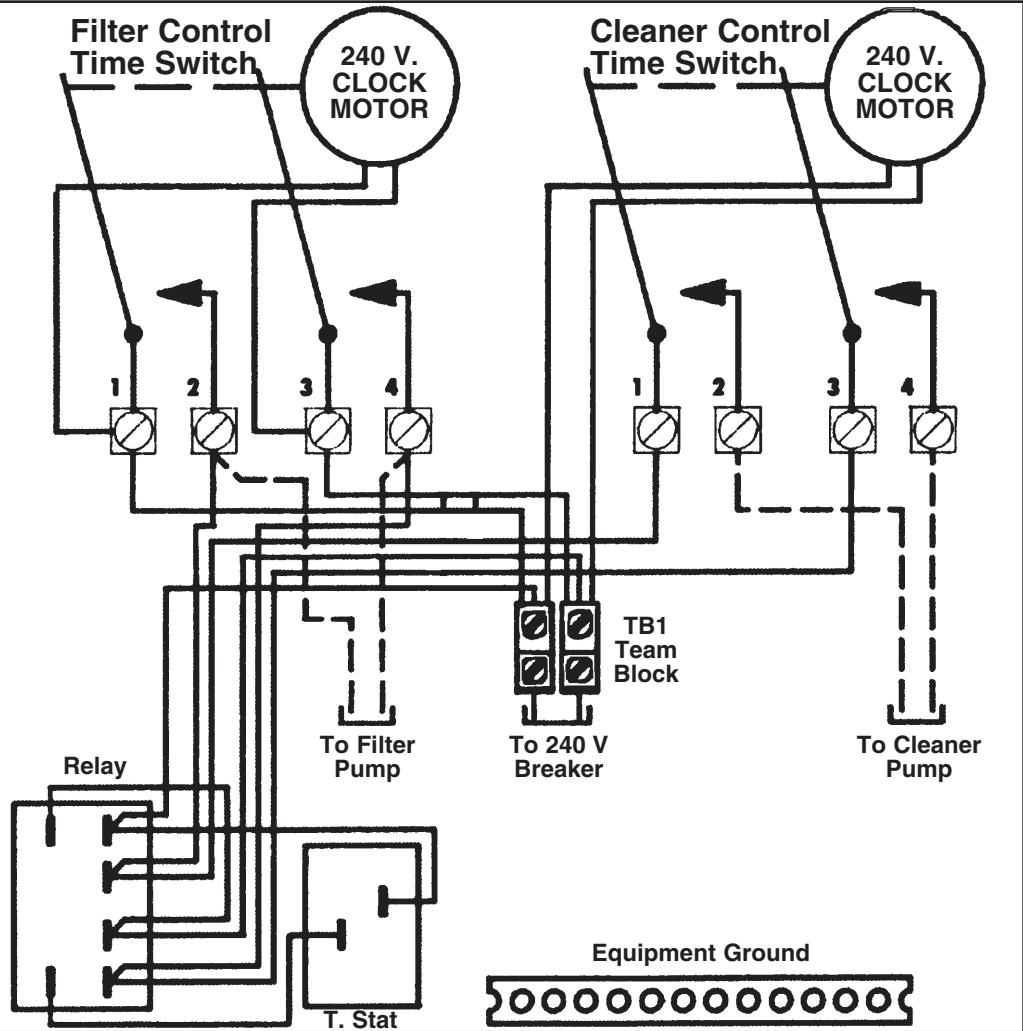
Filter Control Time Switch

240 V. CLOCK MOTOR

Cleaner Control Time Switch

240 V. CLOCK MOTOR

1 2 3 4

1 2 3 4

TB1 Team Block

To Filter Pump

To 240 V Breaker

To Cleaner Pump

Relay

T. Stat

Equipment Ground